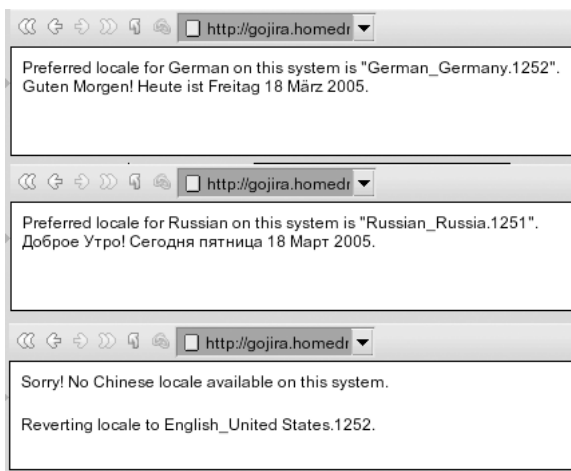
http://gojira.homedr

Preferred locale for German on this system is "German_Germany.1252".
Guten Morgen! Heute ist Freitag 18 März 2005.

http://gojira.homedr

Preferred locale for Russian on this system is "Russian_Russia.1251".
Доброе Утро! Сегодня пятница 18 Март 2005.

http://gojira.homedr

Sorry! No Chinese locale available on this system.

Reverting locale to English_United States.1252.